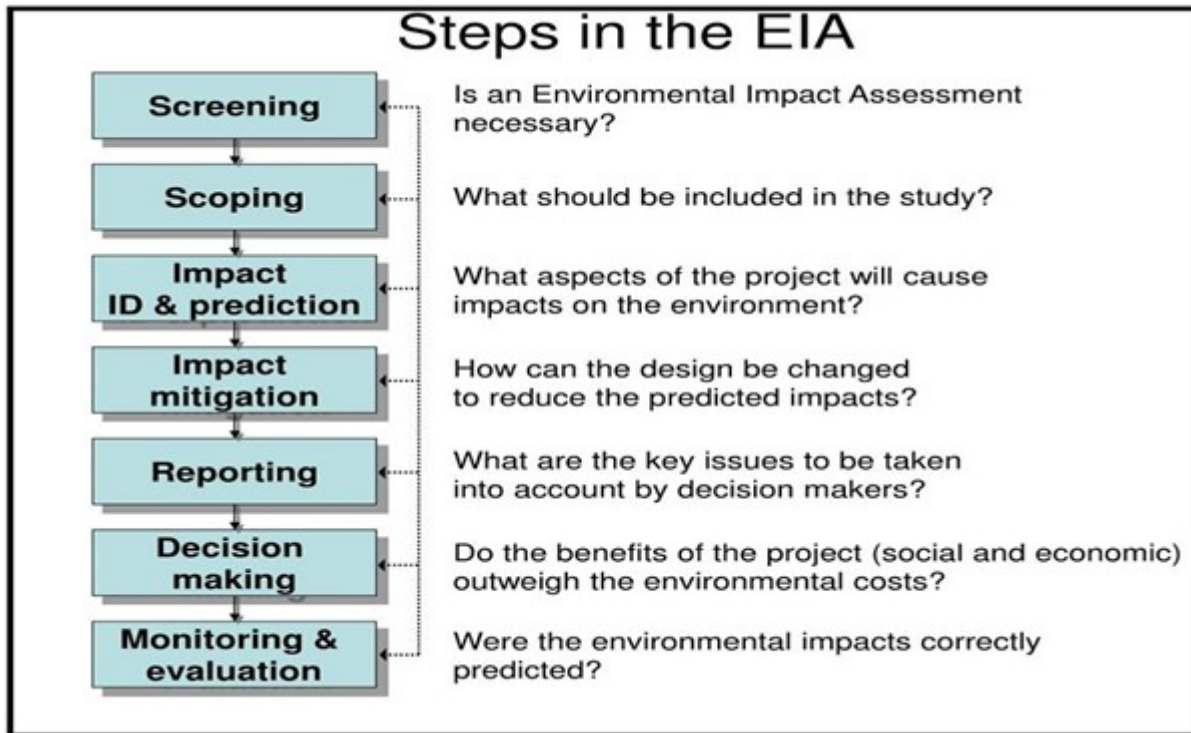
Steps in the EIA

Screening

Is an Environmental Impact Assessment necessary?

Scoping

What should be included in the study?

Impact ID & prediction

What aspects of the project will cause impacts on the environment?

Impact mitigation

How can the design be changed to reduce the predicted impacts?

Reporting

What are the key issues to be taken into account by decision makers?

Decision making

Do the benefits of the project (social and economic) outweigh the environmental costs?

Monitoring & evaluation

Were the environmental impacts correctly predicted?